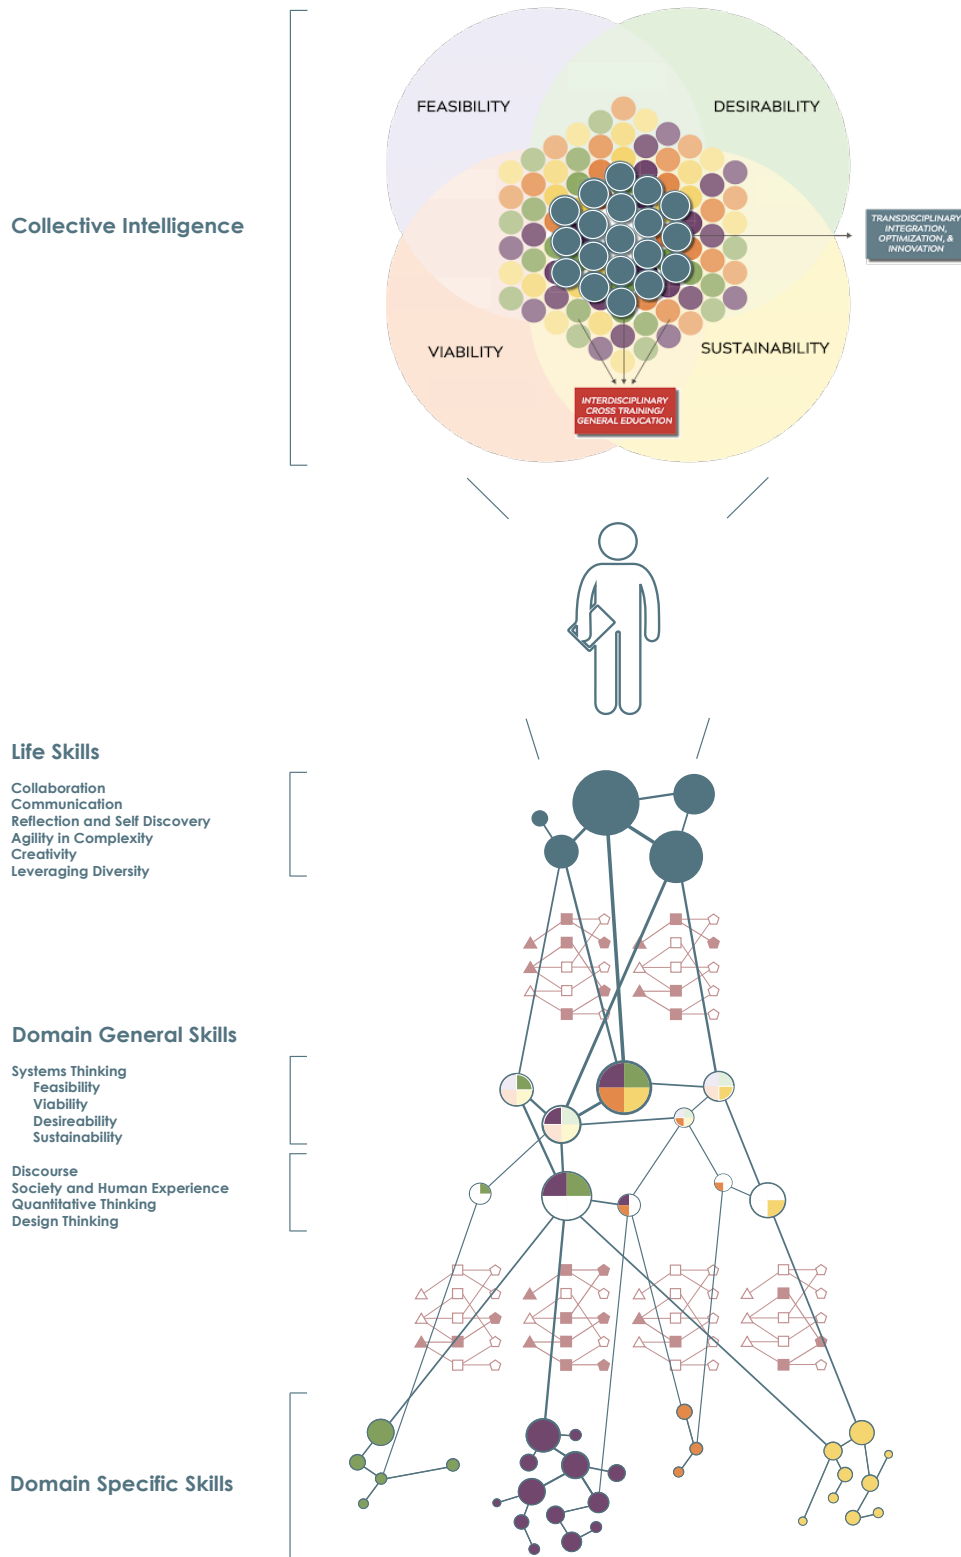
Collective Intelligence

FEASIBILITY

DESIRABILITY

TRANSDISCIPLINARY INTEGRATION, OPTIMIZATION, & INNOVATION

VIABILITY

SUSTAINABILITY

INTERDISCIPLINARY CROSS TRAINING/ GENERAL EDUCATION

Life Skills

Collaboration
Communication
Reflection and Self Discovery
Agility in Complexity
Creativity
Leveraging Diversity

Domain General Skills

Systems Thinking
Feasibility
Viability
Desireability
Sustainability

Discourse
Society and Human Experience
Quantitative Thinking
Design Thinking

Domain Specific Skills